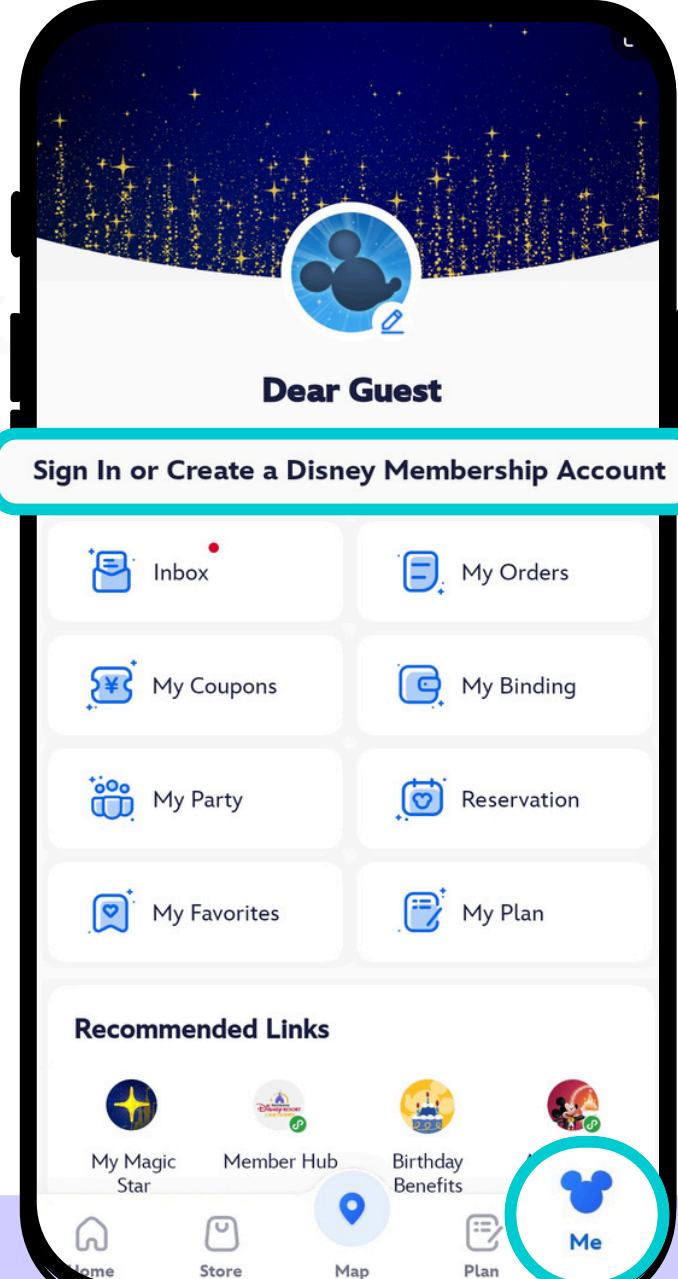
Dear Guest

Sign In or Create a Disney Membership Account

Inbox

My Orders

My Coupons

My Binding

My Party

Reservation

My Favorites

My Plan

Recommended Links

My Magic Star

Member Hub

Birthday Benefits

Home

Store

Map

Plan

Me